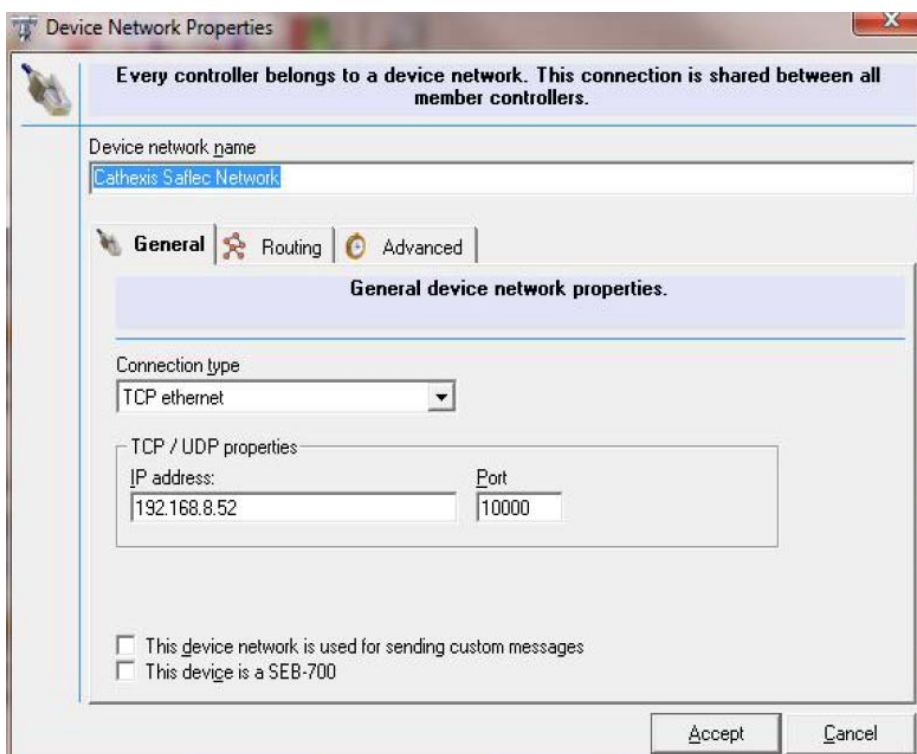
Device Network Properties

Every controller belongs to a device network. This connection is shared between all member controllers.

Device network name

Cathexis Saflec Network

General | Routing | Advanced

General device network properties.

Connection type

TCP ethernet

TCP / UDP properties

IP address:

192.168.8.52

Port

10000

This device network is used for sending custom messages

This device is a SEB-700

Accept

Cancel